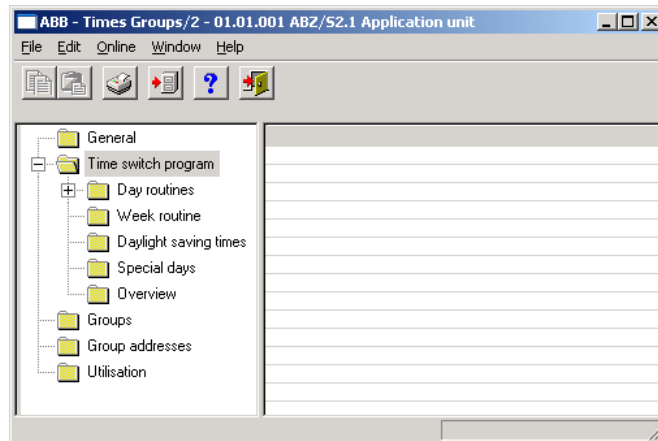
ABB - Times Groups/2 - 01.01.001 ABZ/S2.1 Application unit

File Edit Online Window Help

?

General
Time switch program
Day routines
Week routine
Daylight saving times
Special days
Overview
Groups
Group addresses
Utilisation